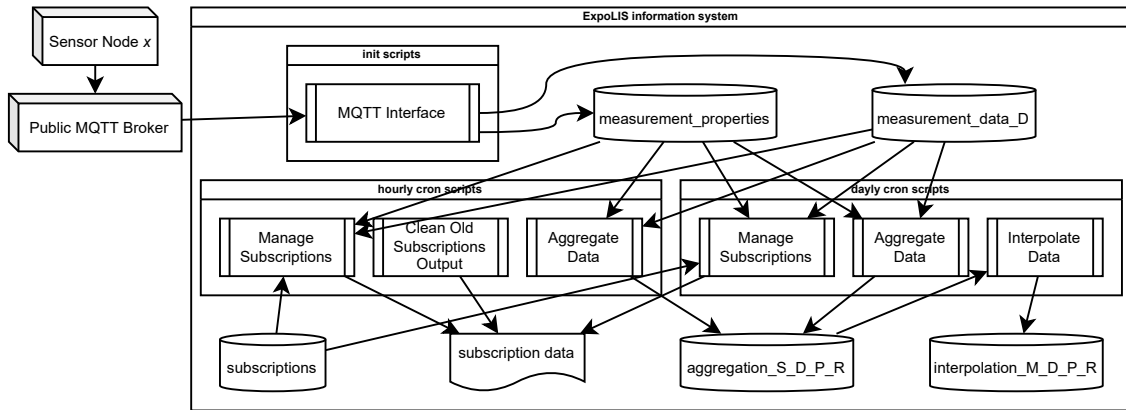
Sensor Node $x$

Public MQTT Broker

ExpoLIS information system

init scripts

MQTT Interface

measurement_properties

measurement_data_D

hourly cron scripts

Manage Subscriptions

Clean Old Subscriptions Output

Aggregate Data

dayly cron scripts

Manage Subscriptions

Aggregate Data

Interpolate Data

subscriptions

subscription data

aggregation_S_D_P_R

interpolation_M_D_P_R